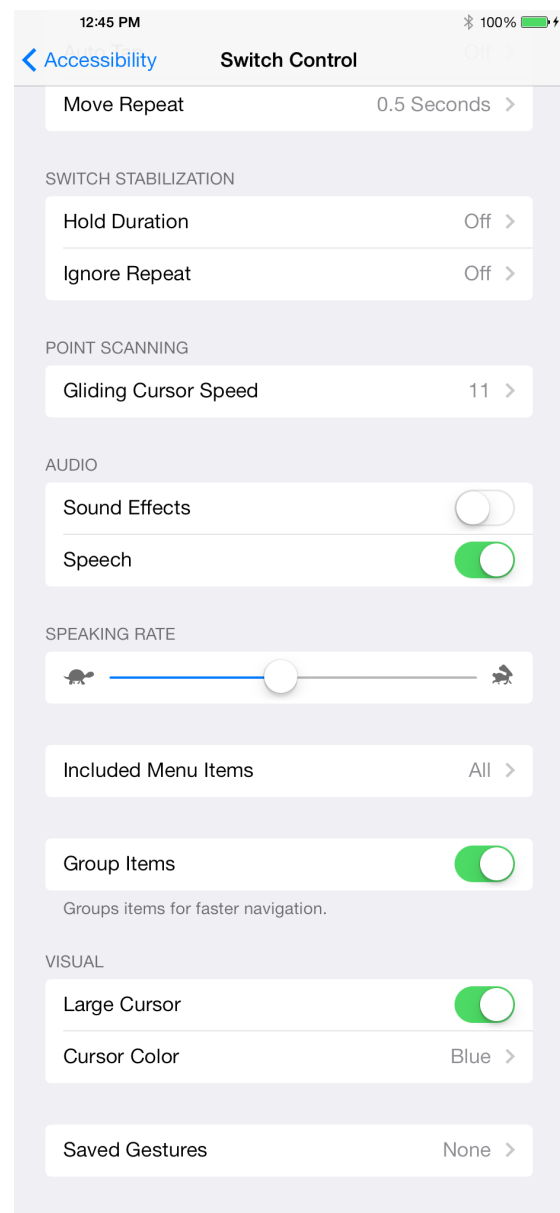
12:45 PM

100%

Accessibility

Switch Control

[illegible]

Off

Move Repeat

0.5 Seconds

SWITCH STABILIZATION

Hold Duration

Off

Ignore Repeat

Off

POINT SCANNING

Gliding Cursor Speed

11

AUDIO

Sound Effects

Speech

SPEAKING RATE

Included Menu Items

All

Group Items

Groups items for faster navigation.

VISUAL

Large Cursor

Cursor Color

Blue

Saved Gestures

None